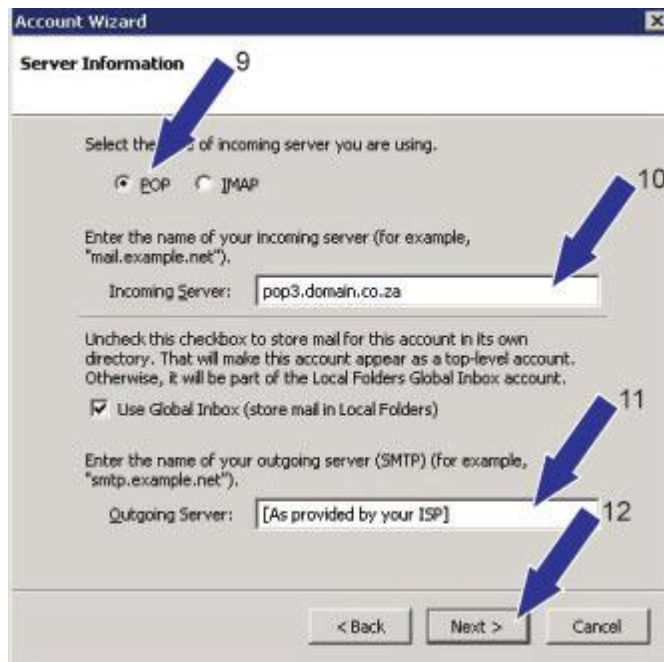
Account Wizard

Server Information

9

Select the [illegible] of incoming server you are using.

POP IMAP

10

Enter the name of your incoming server (for example, "mail.example.net").

Incoming Server: pop3.domain.co.za

Uncheck this checkbox to store mail for this account in its own directory. That will make this account appear as a top-level account. Otherwise, it will be part of the Local Folders Global Inbox account.

Use Global Inbox (store mail in Local Folders)

11

Enter the name of your outgoing server (SMTP) (for example, "smtp.example.net").

Outgoing Server: [As provided by your ISP]

12

< Back Next > Cancel